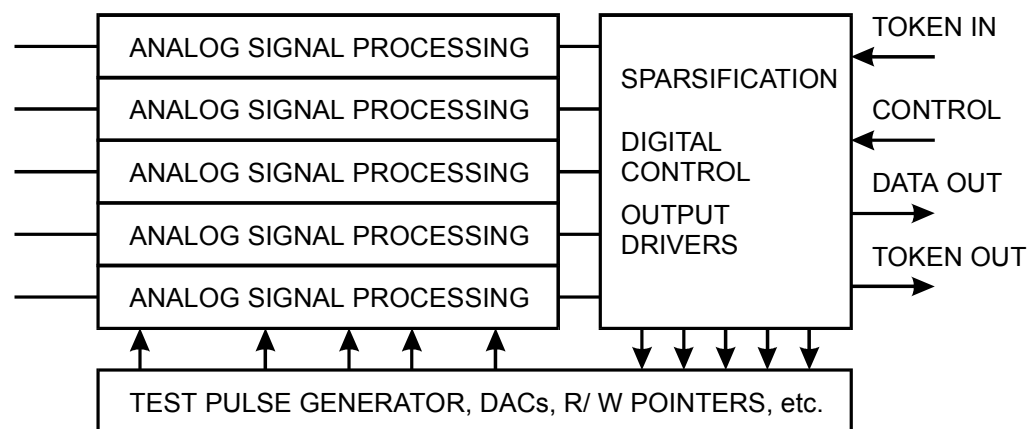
ANALOG SIGNAL PROCESSING
ANALOG SIGNAL PROCESSING
ANALOG SIGNAL PROCESSING
ANALOG SIGNAL PROCESSING
ANALOG SIGNAL PROCESSING

SPARSIFICATION

DIGITAL CONTROL

OUTPUT DRIVERS

TOKEN IN

CONTROL

DATA OUT

TOKEN OUT

TEST PULSE GENERATOR, DACs, R/ W POINTERS, etc.